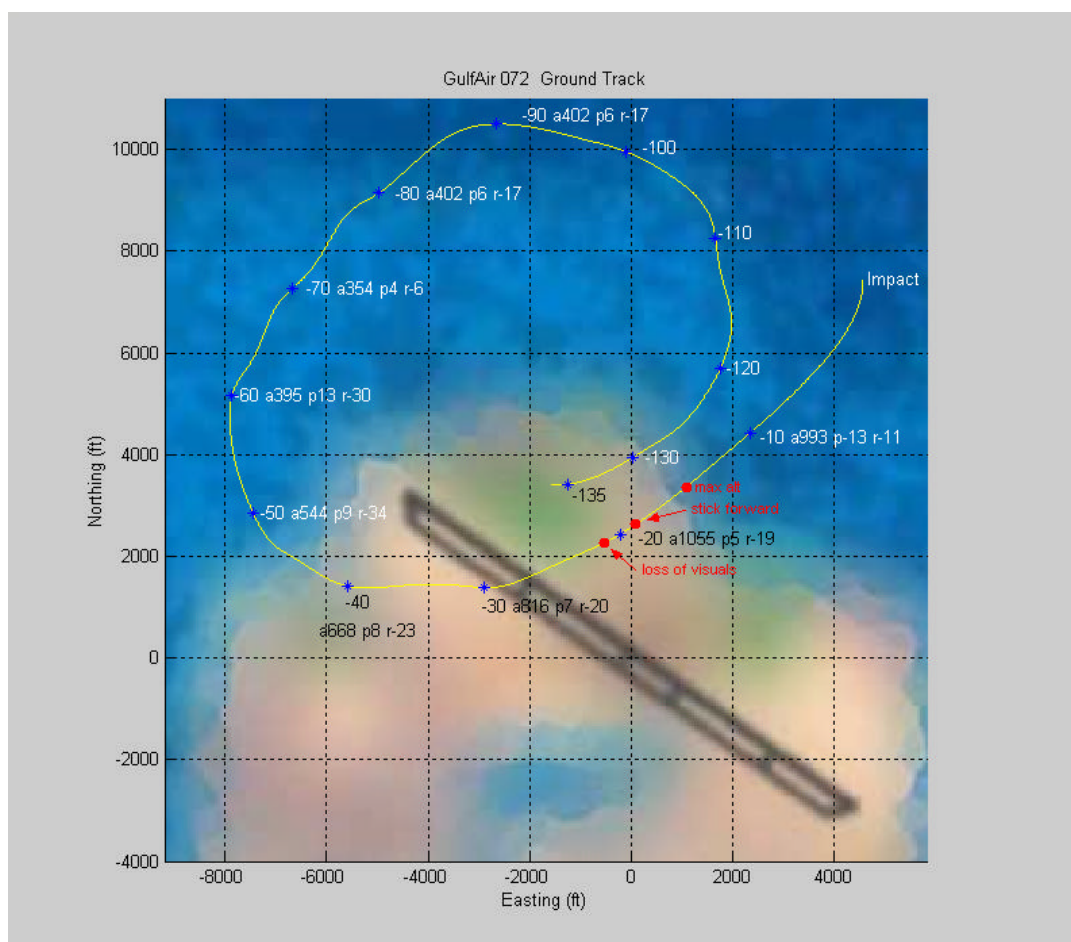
GulfAir 072 Ground Track

-90 a402 p6 r-17
-100
-80 a402 p6 r-17
-110
-70 a354 p4 r-6
Impact
-120
-60 a395 p13 r-30
-10 a993 p-13 r-11
-130
-135
max alt
stick forward
-50 a544 p9 r-34
-20 a1055 p5 r-19
loss of visuals
-40
-30 a816 p7 r-20
a668 p8 r-23

Northing (ft)
10000
8000
6000
4000
2000
0
-2000
-4000

-8000 -6000 -4000 -2000 0 2000 4000
Easting (ft)